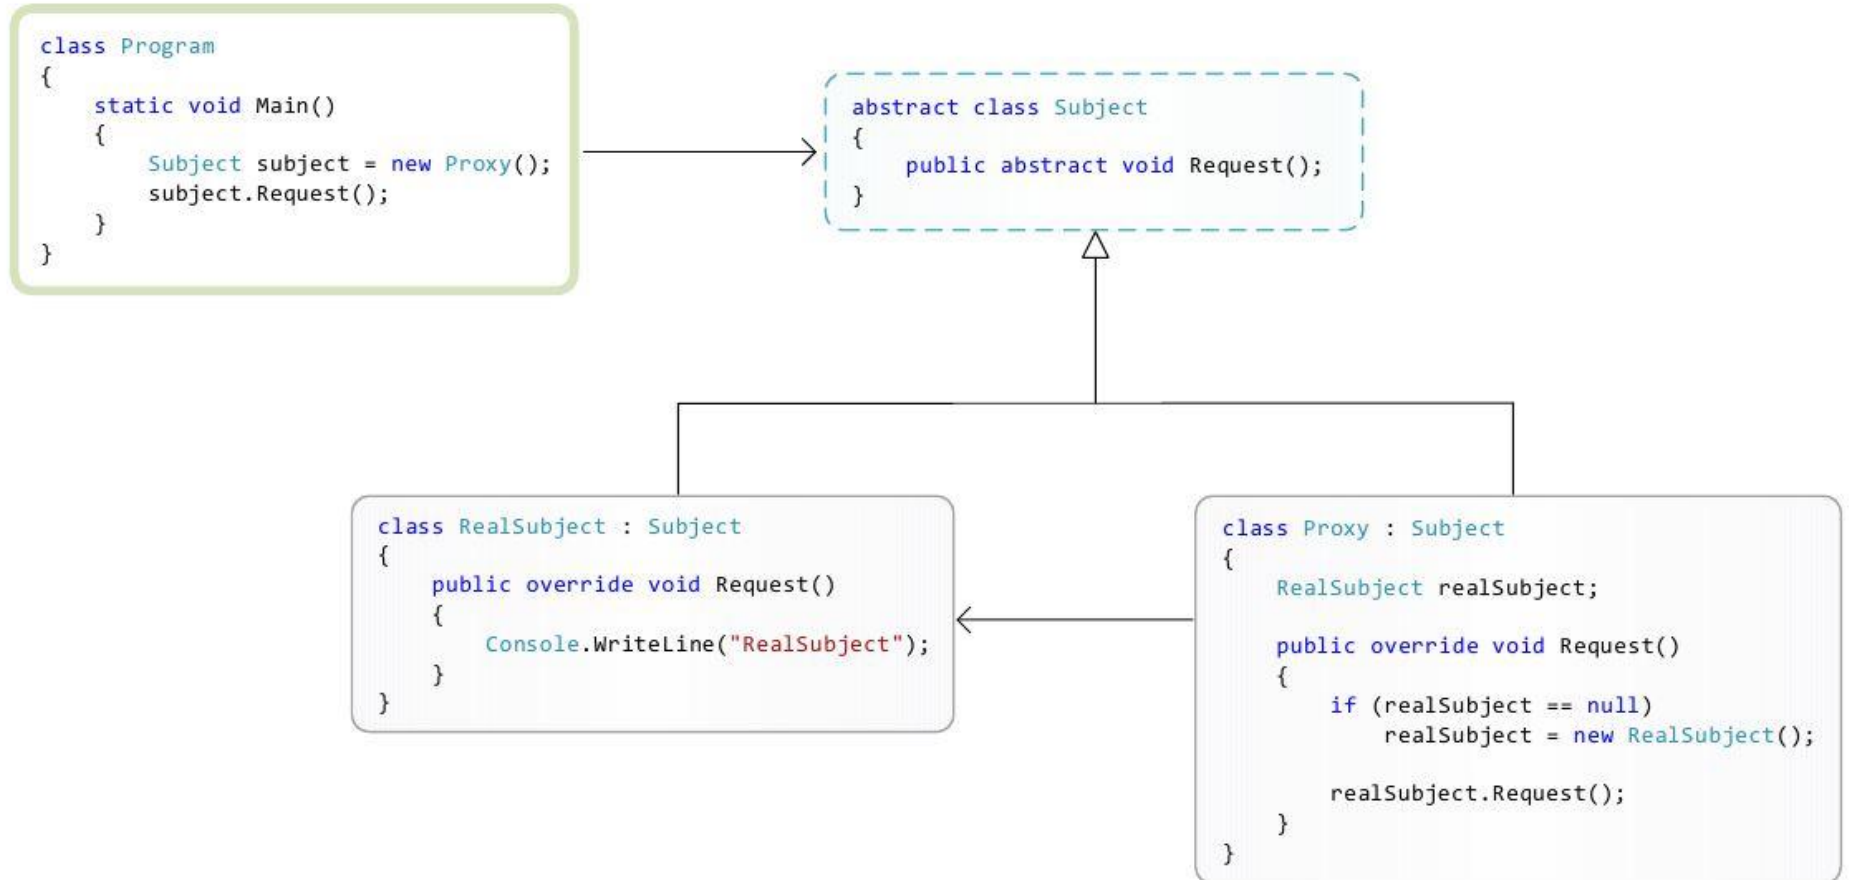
class Program
{
    static void Main()
    {
        Subject subject = new Proxy();
        subject.Request();
    }
}

abstract class Subject
{
    public abstract void Request();
}

class RealSubject : Subject
{
    public override void Request()
    {
        Console.WriteLine("RealSubject");
    }
}

class Proxy : Subject
{
    RealSubject realSubject;

    public override void Request()
    {
        if (realSubject == null)
            realSubject = new RealSubject();

        realSubject.Request();
    }
}